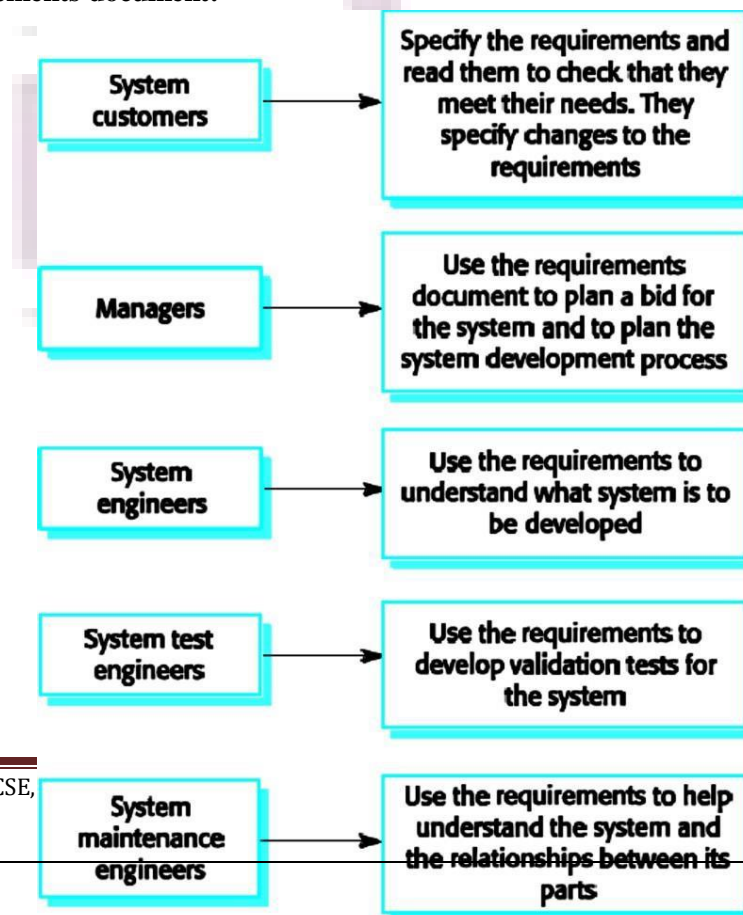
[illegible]

System customers

Specify the requirements and read them to check that they meet their needs. They specify changes to the requirements

Managers

Use the requirements document to plan a bid for the system and to plan the system development process

System engineers

Use the requirements to understand what system is to be developed

System test engineers

Use the requirements to develop validation tests for the system

CSE,

System maintenance engineers

Use the requirements to help understand the system and the relationships between its parts